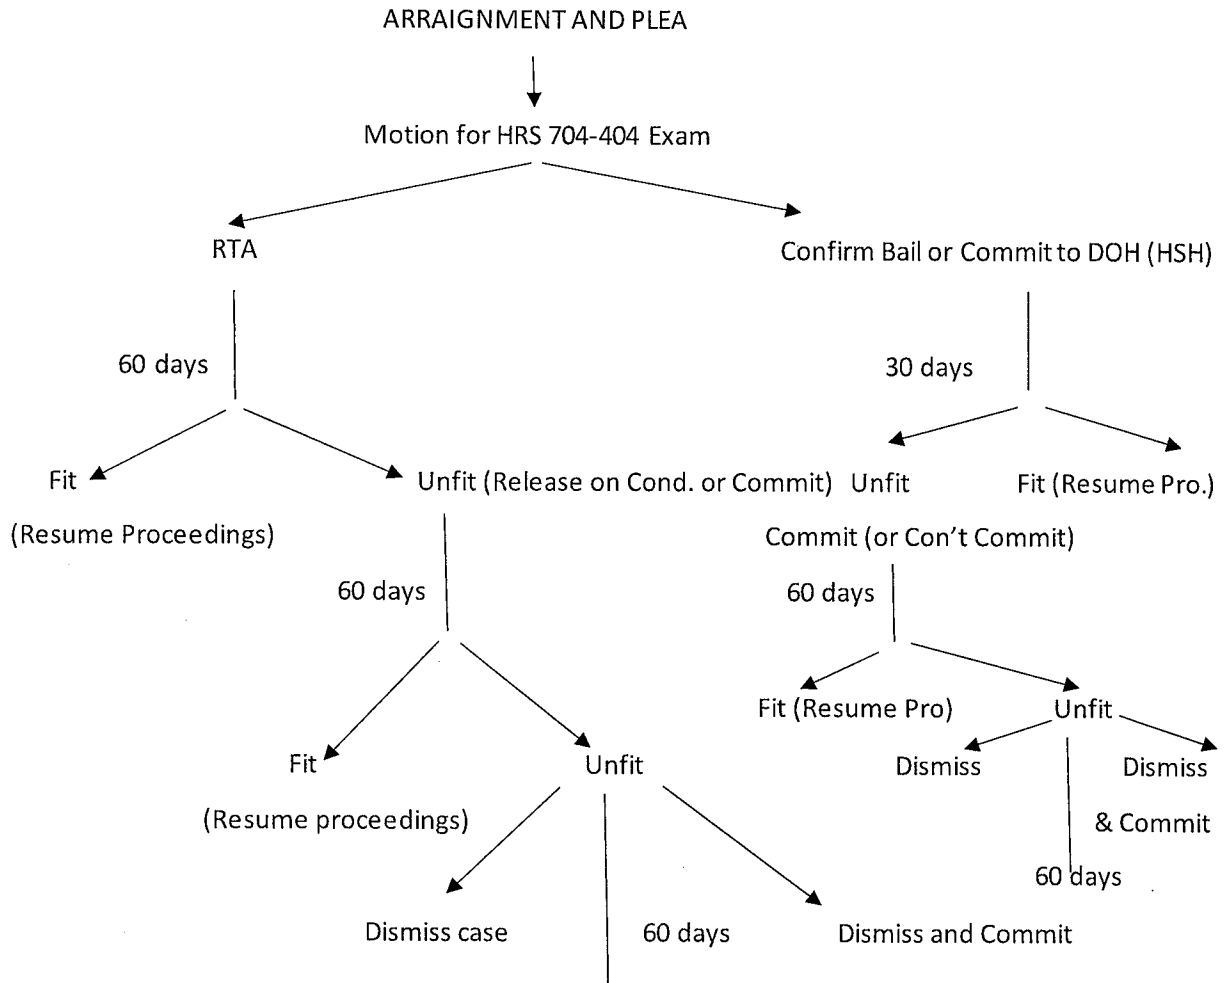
ARRAIGNMENT AND PLEA

Motion for HRS 704-404 Exam

RTA

Confirm Bail or Commit to DOH (HSH)

60 days

30 days

Fit

(Resume Proceedings)

Unfit (Release on Cond. or Commit)

Unfit

Fit (Resume Pro.)

Commit (or Con't Commit)

60 days

60 days

Fit (Resume Pro)

Unfit

Dismiss

Dismiss

& Commit

60 days

Fit

(Resume proceedings)

Unfit

Dismiss case

60 days

Dismiss and Commit